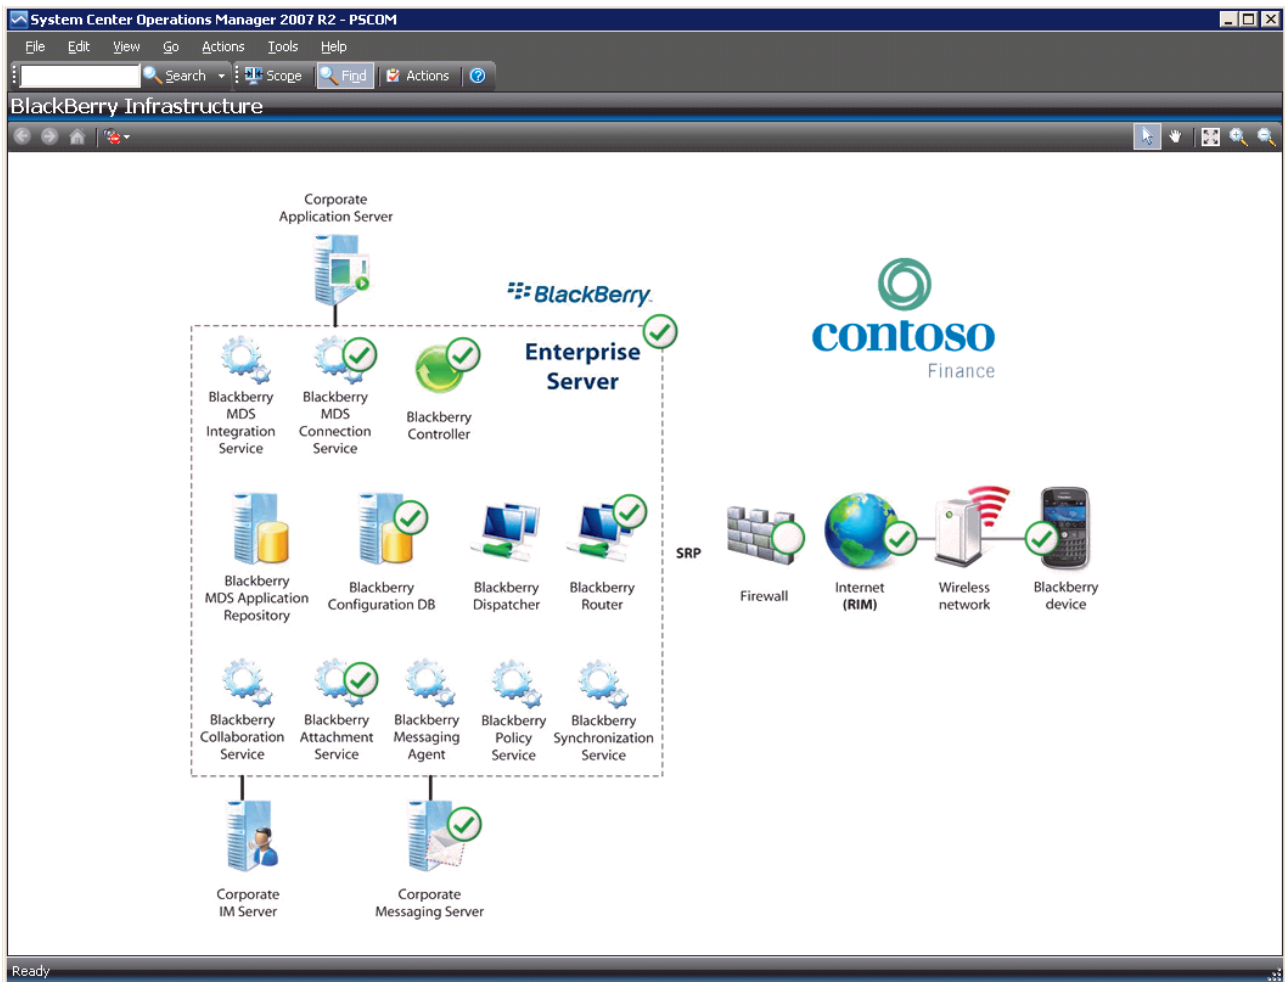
System Center Operations Manager 2007 R2 - PSCOM

File Edit View Go Actions Tools Help

Search Scope Find Actions

BlackBerry Infrastructure

Corporate Application Server

BlackBerry

Enterprise Server

contoso
Finance

Blackberry MDS Integration Service

Blackberry MDS Connection Service

Blackberry Controller

Blackberry MDS Application Repository

Blackberry Configuration DB

Blackberry Dispatcher

Blackberry Router

SRP

Firewall

Internet (RIM)

Wireless network

Blackberry device

Blackberry Collaboration Service

Blackberry Attachment Service

Blackberry Messaging Agent

Blackberry Policy Service

Blackberry Synchronization Service

Corporate IM Server

Corporate Messaging Server

Ready